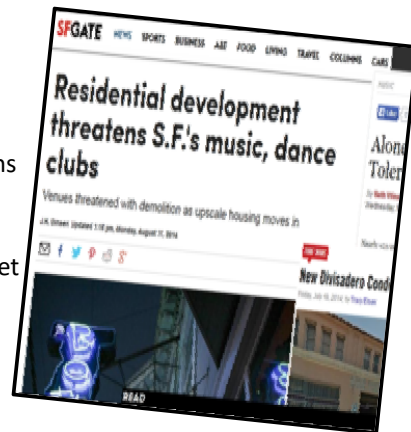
ns

et

SFGATE NEWS SPORTS BUSINESS A&E FOOD LIVING TRAVEL COLUMNS CARS

Residential development threatens S.F.'s music, dance clubs

Venues threatened with demolition as upscale housing moves in

J.K. Dineen Updated 1:18 pm, Monday, August 11, 2014

Alone Toler

New Divisadero Cond

READ